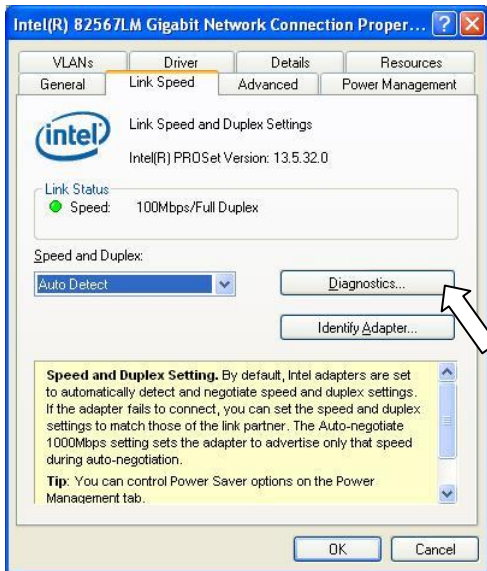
Intel(R) 82567LM Gigabit Network Connection Proper...

VLANs
Driver
Details
Resources
General
Link Speed
Advanced
Power Management

intel

Link Speed and Duplex Settings

Intel(R) PROSet Version: 13.5.32.0

Link Status
Speed: 100Mbps/Full Duplex

Speed and Duplex:
Auto Detect

Diagnostics...

Identify Adapter...

**Speed and Duplex Setting.** By default, Intel adapters are set to automatically detect and negotiate speed and duplex settings. If the adapter fails to connect, you can set the speed and duplex settings to match those of the link partner. The Auto-negotiate 1000Mbps setting sets the adapter to advertise only that speed during auto-negotiation.

**Tip**: You can control Power Saver options on the Power Management tab.

OK
Cancel